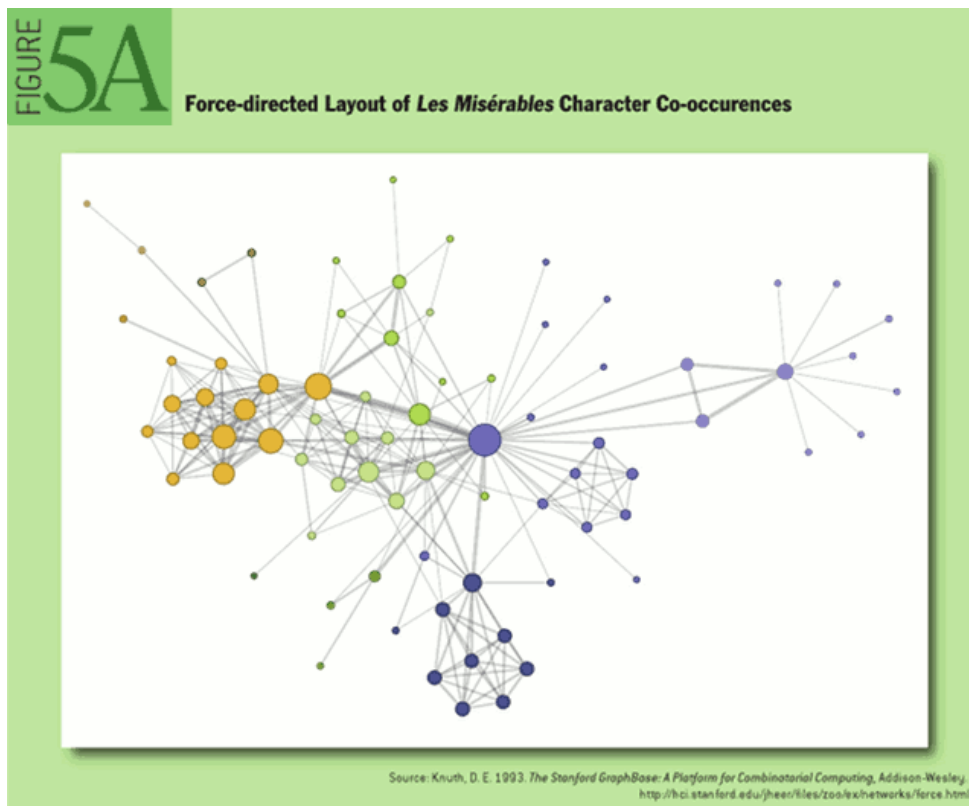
FIGURE 5A

Force-directed Layout of *Les Misérables* Character Co-occurences

Source: Knuth, D. E. 1993. *The Stanford GraphBase: A Platform for Combinatorial Computing*, Addison-Wesley. http://hci.stanford.edu/jheer/files/zoo/ex/networks/force.html